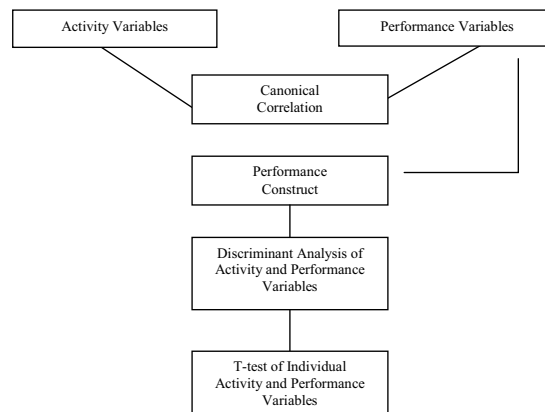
Activity Variables

Performance Variables

Canonical Correlation

Performance Construct

Discriminant Analysis of Activity and Performance Variables

T-test of Individual Activity and Performance Variables